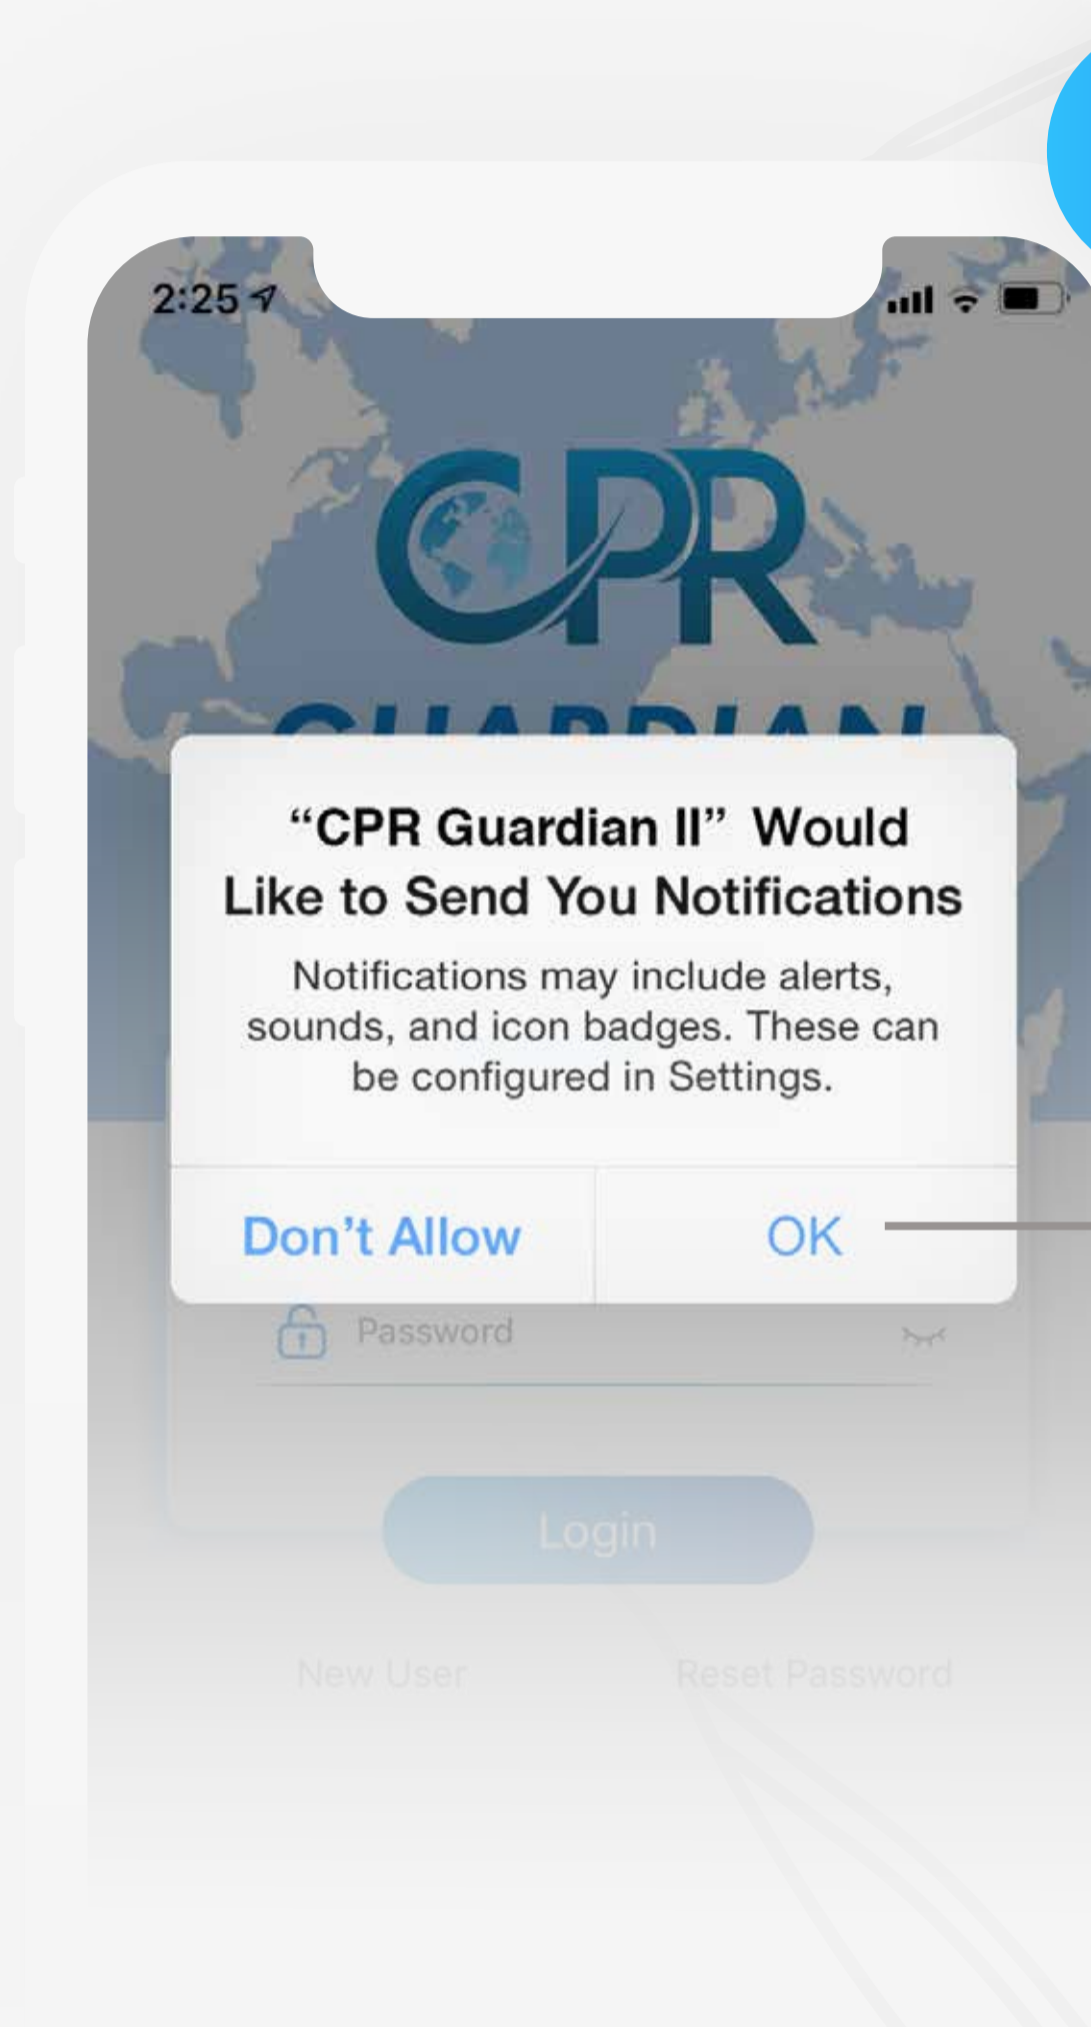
2:25

CPR

"CPR Guardian II" Would Like to Send You Notifications

Notifications may include alerts, sounds, and icon badges. These can be configured in Settings.

Don't Allow

OK

Password

Login

New User

Reset Password